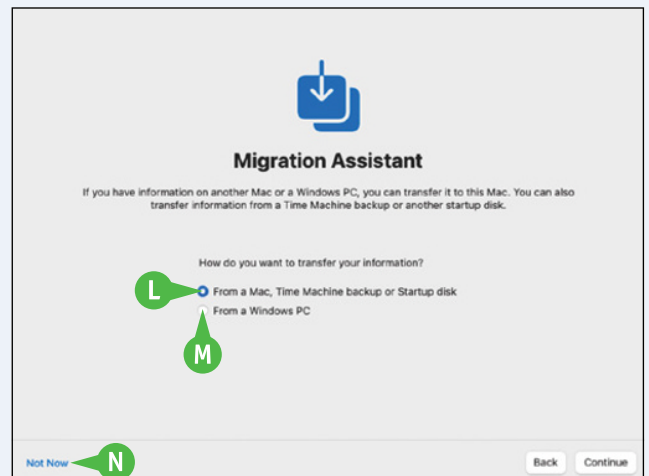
Migration Assistant

If you have information on another Mac or a Windows PC, you can transfer it to this Mac. You can also transfer information from a Time Machine backup or another startup disk.

How do you want to transfer your information?

L

From a Mac, Time Machine backup or Startup disk

From a Windows PC

M

Not Now

N

Back

Continue